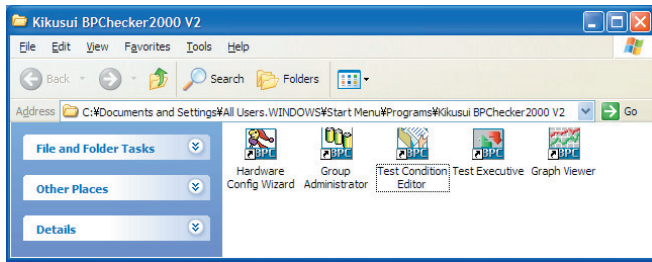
Kikusui BPChecker2000 V2

File Edit View Favorites Tools Help

Back Search Folders

Address C:¥Documents and Settings¥All Users.WINDOWS¥Start Menu¥Programs¥Kikusui BPChecker2000 V2 Go

File and Folder Tasks

Other Places

Details

BPC
Hardware Config Wizard

BPC
Group Administrator

BPC
Test Condition Editor

BPC
Test Executive

BPC
Graph Viewer